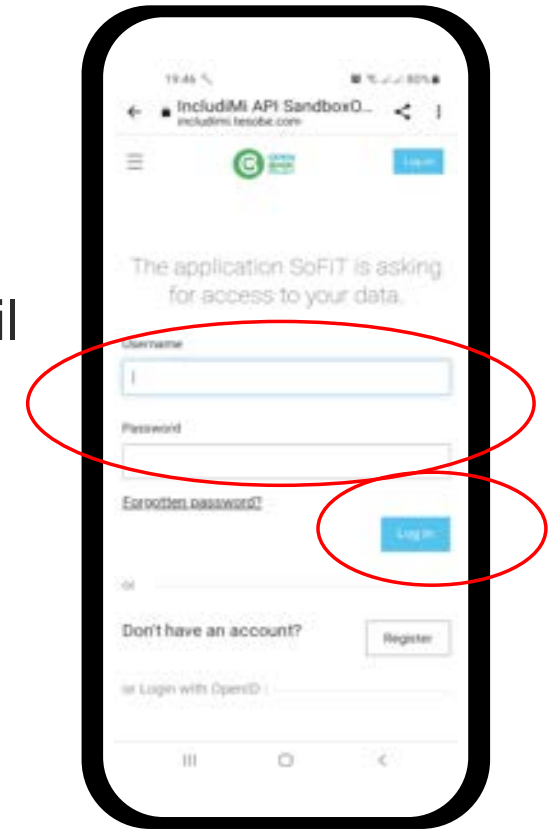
il

19:46

IncludiMi API SandboxO...
includimi.tesobe.com

Log in

The application SoFIT is asking for access to your data.

Username

Password

Forgotten password?

Log in

or

Don't have an account?

Register

or Login with OpenID